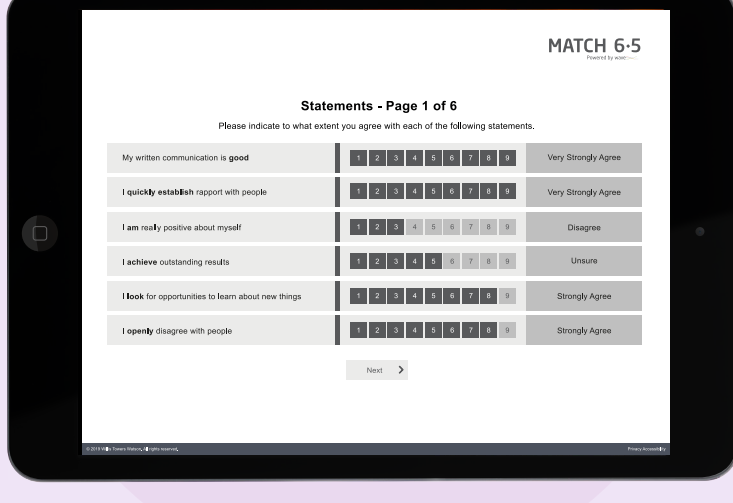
MATCH 6·5
Powered by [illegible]

Statements - Page 1 of 6

Please indicate to what extent you agree with each of the following statements.

| | | |
|---|---|---|
| My written communication is **good** | 1 2 3 4 5 6 7 8 9 | Very Strongly Agree |
| **I quickly establish** rapport with people | 1 2 3 4 5 6 7 8 9 | Very Strongly Agree |
| **I am** really positive about myself | 1 2 3 4 5 6 7 8 9 | Disagree |
| **I achieve** outstanding results | 1 2 3 4 5 6 7 8 9 | Unsure |
| **I look** for opportunities to learn about new things | 1 2 3 4 5 6 7 8 9 | Strongly Agree |
| **I openly** disagree with people | 1 2 3 4 5 6 7 8 9 | Strongly Agree |

Next

© 2019 Willis Towers Watson. All rights reserved.

Privacy Accessibility